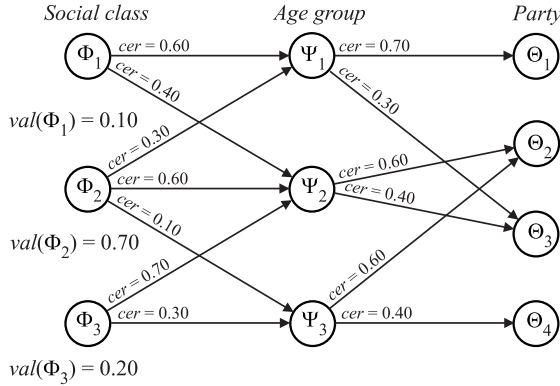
*Social class* *Age group* *Party*

$\Phi_1$ $cer = 0.60$ $\Psi_1$ $cer = 0.70$ $\Theta_1$

$cer = 0.40$

$cer = 0.30$

$val(\Phi_1) = 0.10$

$cer = 0.30$

$\Theta_2$

$cer = 0.60$

$\Phi_2$ $cer = 0.60$ $\Psi_2$

$cer = 0.40$

$cer = 0.10$

$val(\Phi_2) = 0.70$

$\Theta_3$

$cer = 0.70$

$cer = 0.60$

$\Phi_3$ $cer = 0.30$ $\Psi_3$ $cer = 0.40$ $\Theta_4$

$val(\Phi_3) = 0.20$